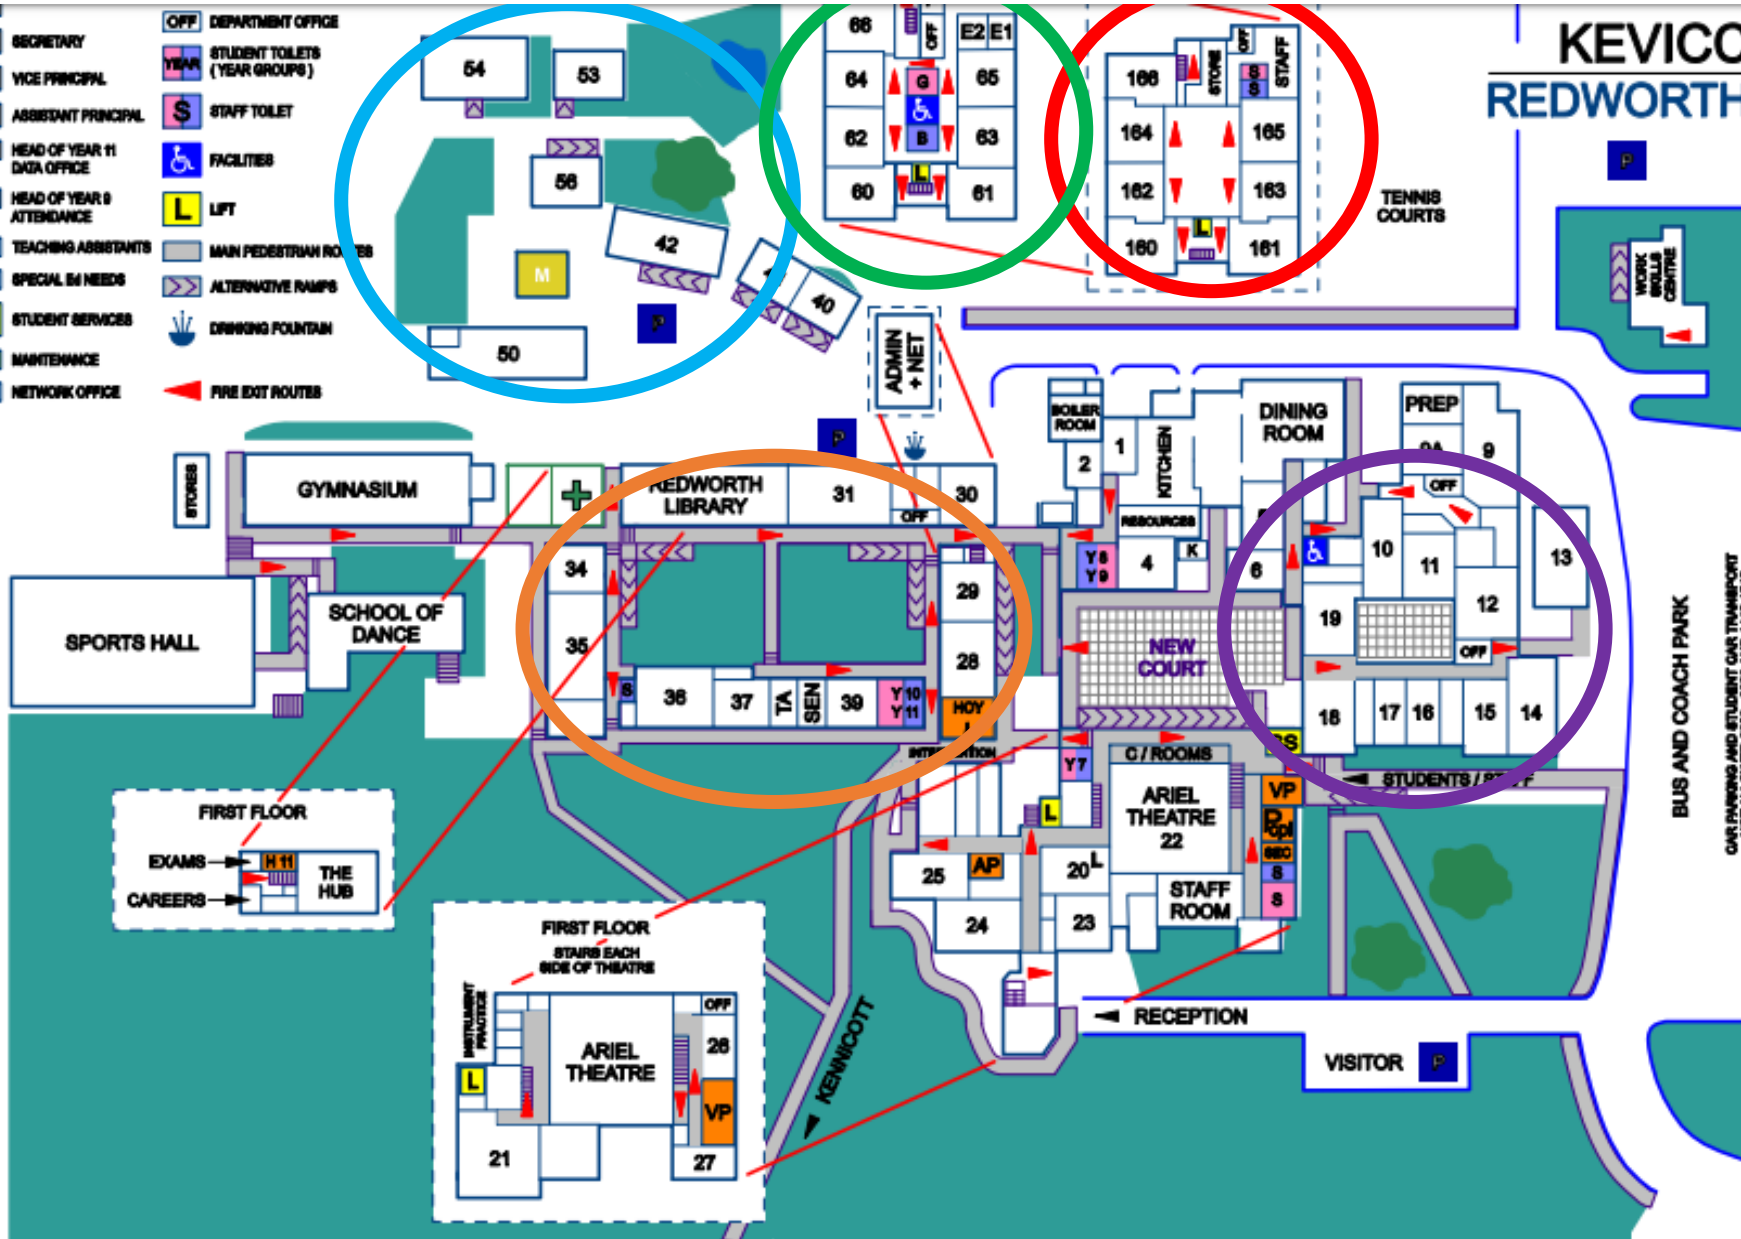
SECRETARY
VICE PRINCIPAL
ASSISTANT PRINCIPAL
HEAD OF YEAR 11 DATA OFFICE
HEAD OF YEAR 9 ATTENDANCE
TEACHING ASSISTANTS
SPECIAL Ed NEEDS
STUDENT SERVICES
MAINTENANCE
NETWORK OFFICE

OFF DEPARTMENT OFFICE
YEAR STUDENT TOILETS (YEAR GROUPS)
S STAFF TOILET
FACILITIES
L LIFT
MAIN PEDESTRIAN ROUTES
ALTERNATIVE RAMPS
DRINKING FOUNTAIN
FIRE EXIT ROUTES

KEVICC
REDWORTH

54
53
56
42
M
50
P
41
40

66
OFF
E2
E1
64
G
65
62
B
63
L
60
61

166
STORE
OFF
S
S
STAFF
164
165
162
163
L
160
161

TENNIS COURTS

P

WORK SKILLS CENTRE

ADMIN + NET

STORES
GYMNASIUM
REDWORTH LIBRARY
31
30
OFF
P

BOILER ROOM
1
2
KITCHEN
RESOURCES
DINING ROOM
PREP
9A
9
OFF
4
K
Y8
Y9
6
10
11
12
13
19
OFF

SPORTS HALL
SCHOOL OF DANCE
34
35
29
28
S
36
37
TA
SEN
39
Y10
Y11
HOY
INTERVENTION
NEW COURT
18
17
16
15
14
SS
C / ROOMS
Y7
ARIEL THEATRE 22
VP
DP
SEC
S
S
STUDENTS / STAFF
L
25
AP
20
24
23
STAFF ROOM

BUS AND COACH PARK
CAR PARKING AND STUDENT CAR TRANSPORT

FIRST FLOOR
EXAMS
H11
CAREERS
THE HUB

FIRST FLOOR
STAIRS EACH SIDE OF THEATRE
INSTRUMENT PRACTICE
OFF
ARIEL THEATRE
26
L
VP
21
27

KENNICOTT
RECEPTION
VISITOR
P